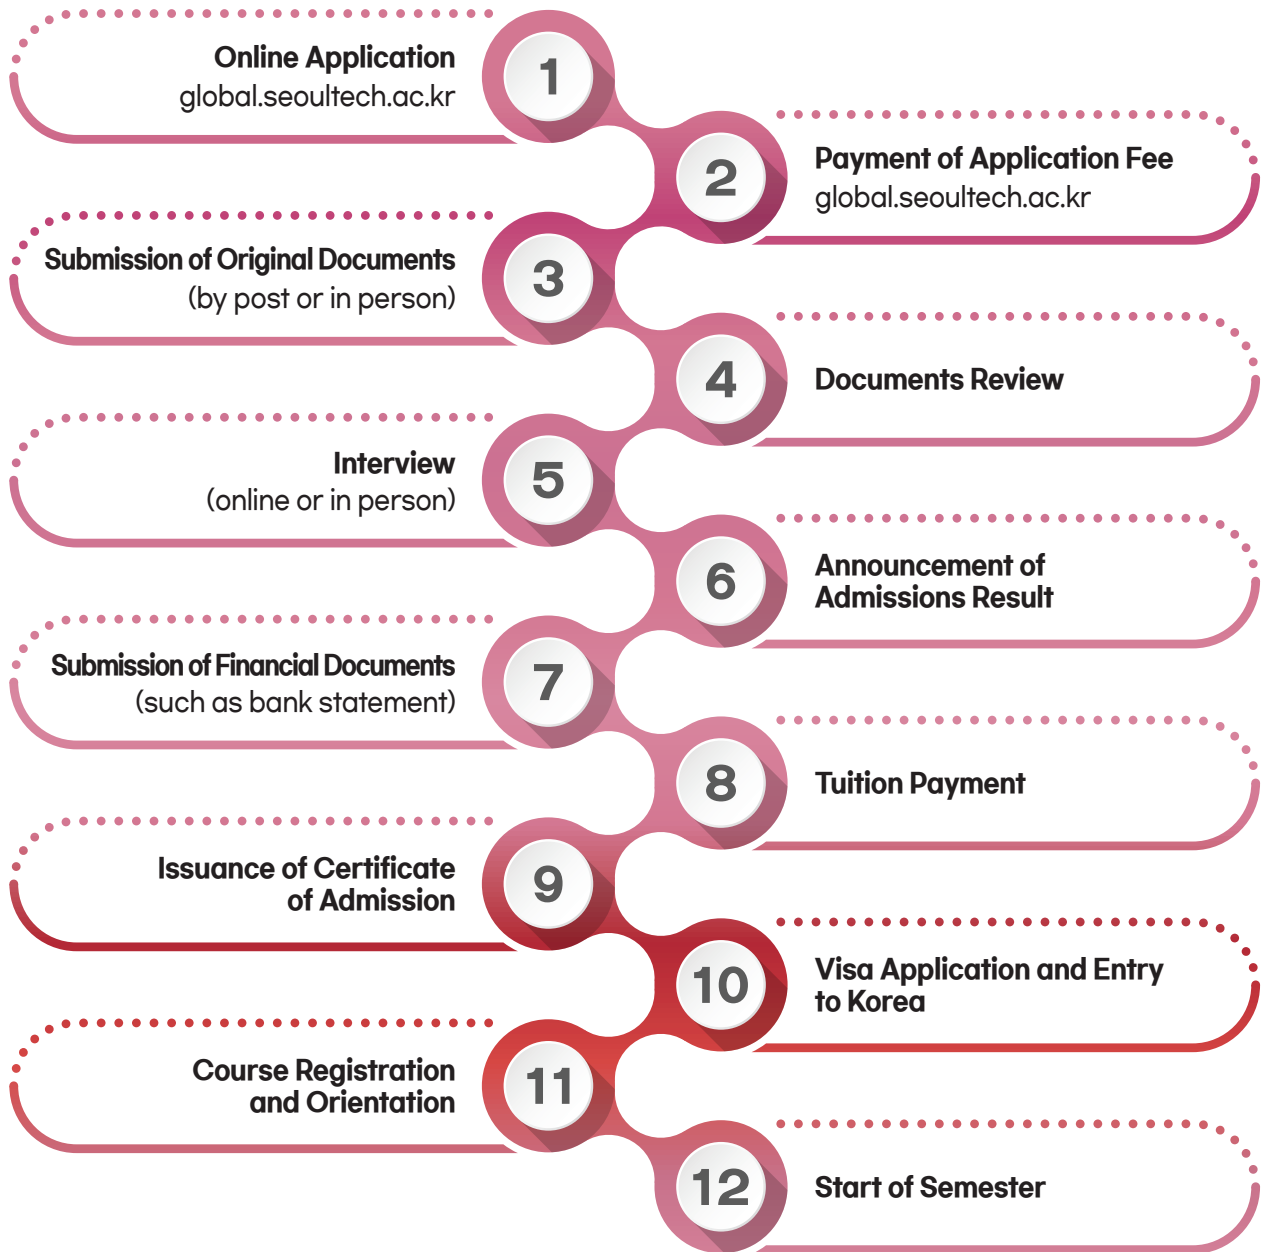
1
Online Application
global.seoultech.ac.kr

2
Payment of Application Fee
global.seoultech.ac.kr

3
Submission of Original Documents
(by post or in person)

4
Documents Review

5
Interview
(online or in person)

6
Announcement of Admissions Result

7
Submission of Financial Documents
(such as bank statement)

8
Tuition Payment

9
Issuance of Certificate of Admission

10
Visa Application and Entry to Korea

11
Course Registration and Orientation

12
Start of Semester